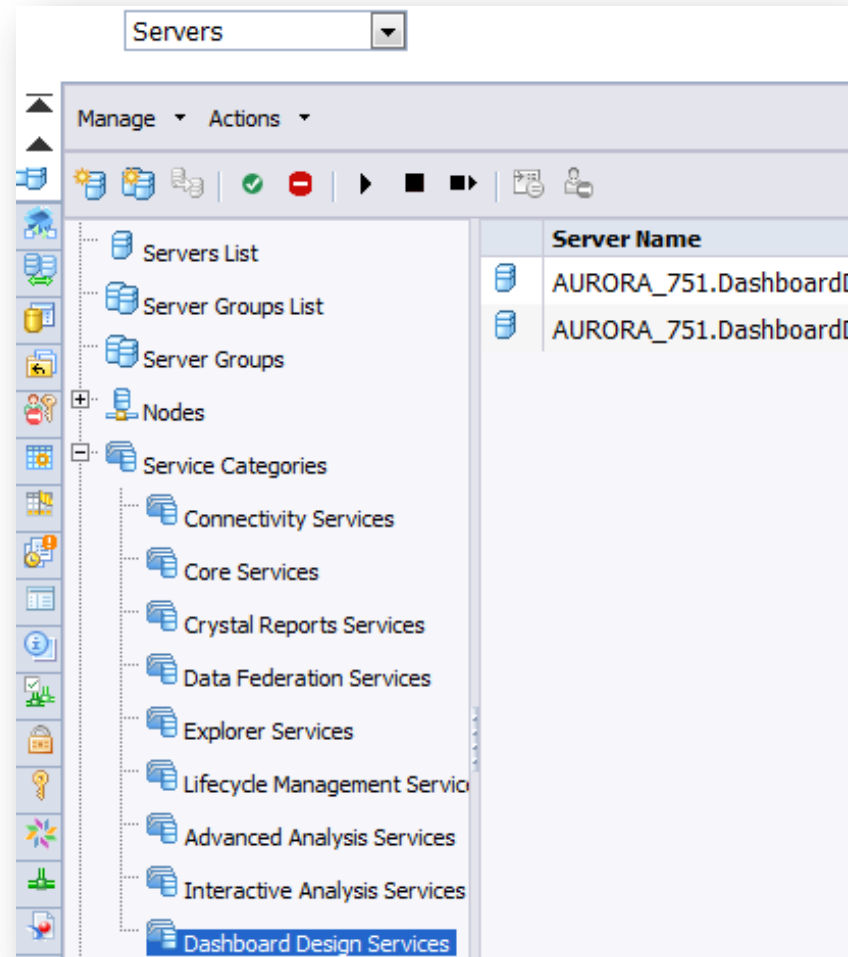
Servers

Manage Actions

Servers List
Server Groups List
Server Groups
Nodes
Service Categories
Connectivity Services
Core Services
Crystal Reports Services
Data Federation Services
Explorer Services
Lifecycle Management Servic
Advanced Analysis Services
Interactive Analysis Services
Dashboard Design Services

| | Server Name |
|---|---|
| | AURORA_751.DashboardD |
| | AURORA_751.DashboardD |